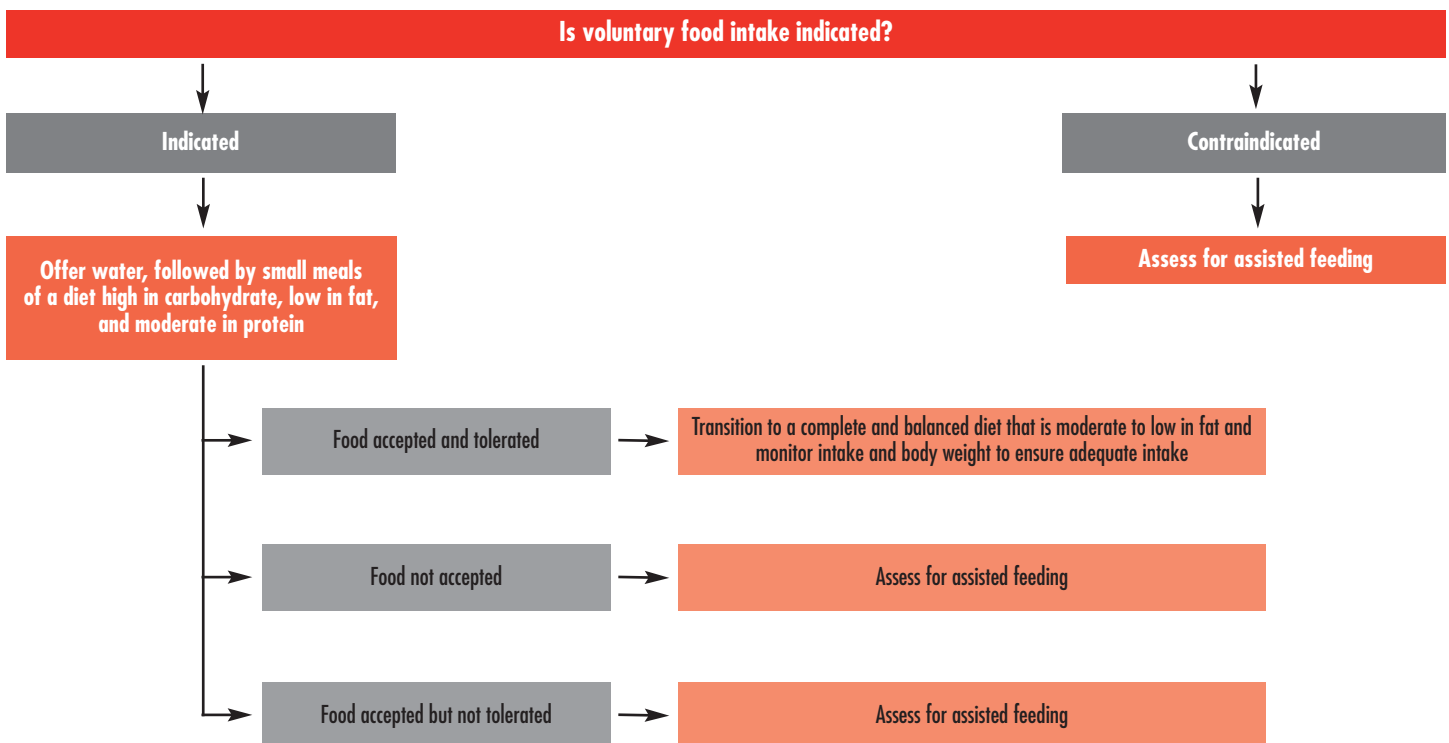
Is voluntary food intake indicated?

Indicated

Contraindicated

Offer water, followed by small meals of a diet high in carbohydrate, low in fat, and moderate in protein

Assess for assisted feeding

Food accepted and tolerated

Transition to a complete and balanced diet that is moderate to low in fat and monitor intake and body weight to ensure adequate intake

Food not accepted

Assess for assisted feeding

Food accepted but not tolerated

Assess for assisted feeding